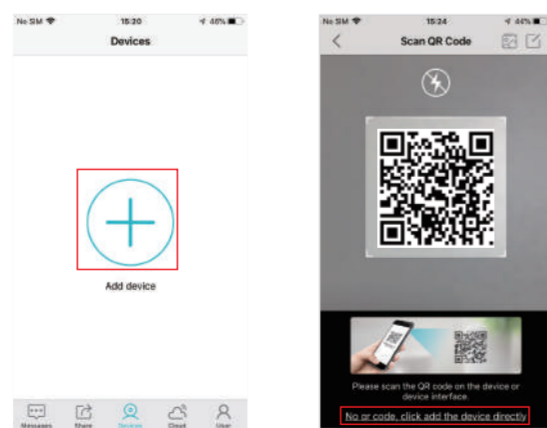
No SIM 15:20 46%

Devices

Add device

Messages Share Devices Cloud User

No SIM 15:24 44%

Scan QR Code

Please scan the QR code on the device or device interface.

No qr code, click add the device directly